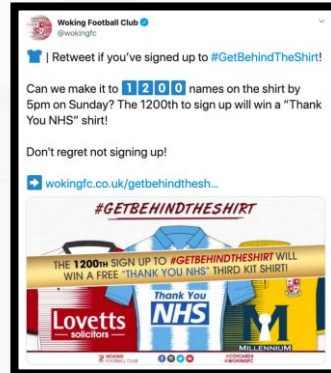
Woking Football Club
@wokingfc

| Retweet if you've signed up to #GetBehindTheShirt!

Can we make it to 1 2 0 0 names on the shirt by 5pm on Sunday? The 1200th to sign up will win a "Thank You NHS" shirt!

Don't regret not signing up!

wokingfc.co.uk/getbehindthesh...

#GETBEHINDTHESHIRT

THE 1200TH SIGN UP TO #GETBEHINDTHESHIRT WILL WIN A FREE "THANK YOU NHS" THIRD KIT SHIRT!

Thank You
NHS

Lovetts
solicitors

MILLENNIUM

WOKING FOOTBALL CLUB

#COYCARDS #WOKINGFC